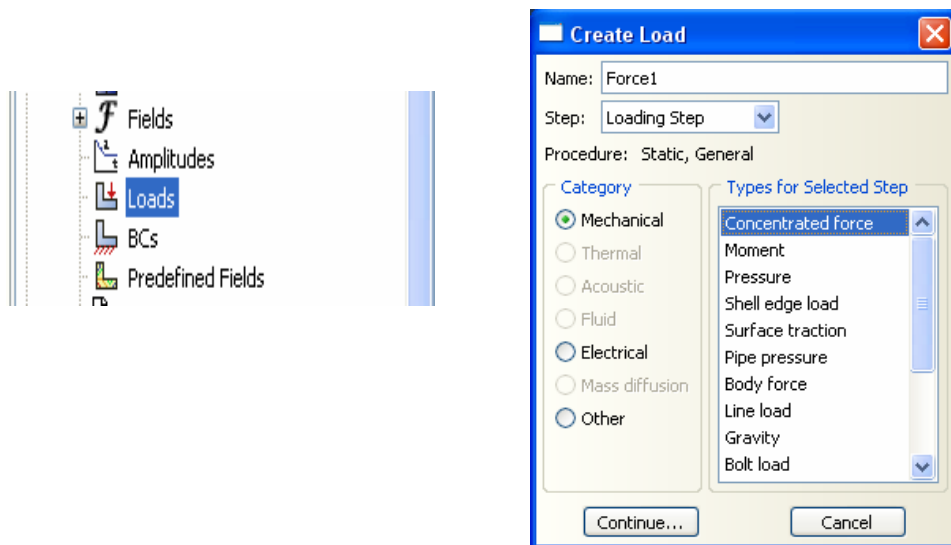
Fields
Amplitudes
Loads
BCs
Predefined Fields

Create Load

Name: Force1

Step: Loading Step

Procedure: Static, General

Category
Mechanical
Thermal
Acoustic
Fluid
Electrical
Mass diffusion
Other

Types for Selected Step
Concentrated force
Moment
Pressure
Shell edge load
Surface traction
Pipe pressure
Body force
Line load
Gravity
Bolt load

Continue...
Cancel